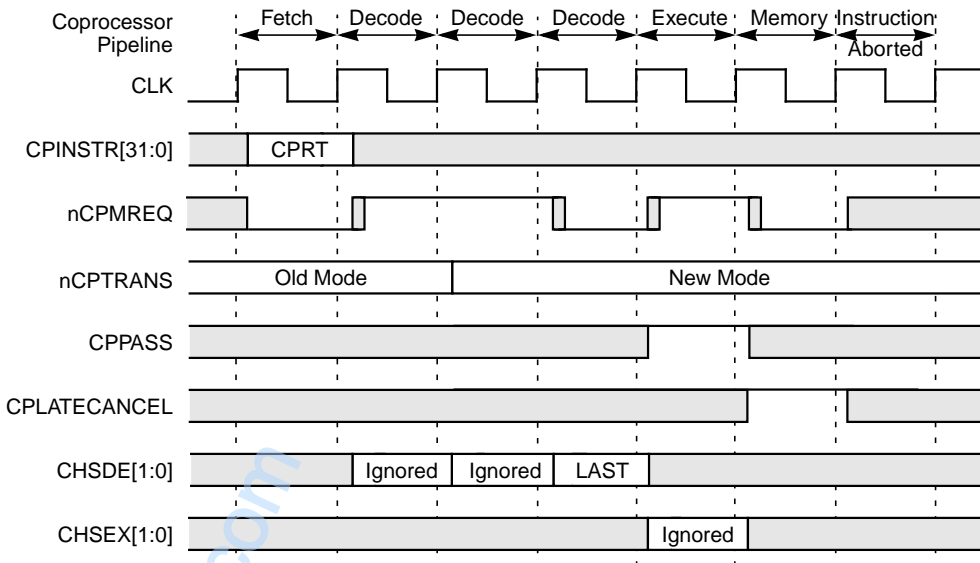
Coprocessor Pipeline

Fetch

Decode

Decode

Decode

Execute

Memory

Instruction Aborted

CLK

CPINSTR[31:0]

CPRT

nCPMREQ

nCPTRANS

Old Mode

New Mode

CPPASS

CPLATECANCEL

CHSDE[1:0]

Ignored

Ignored

LAST

CHSEX[1:0]

Ignored

.com